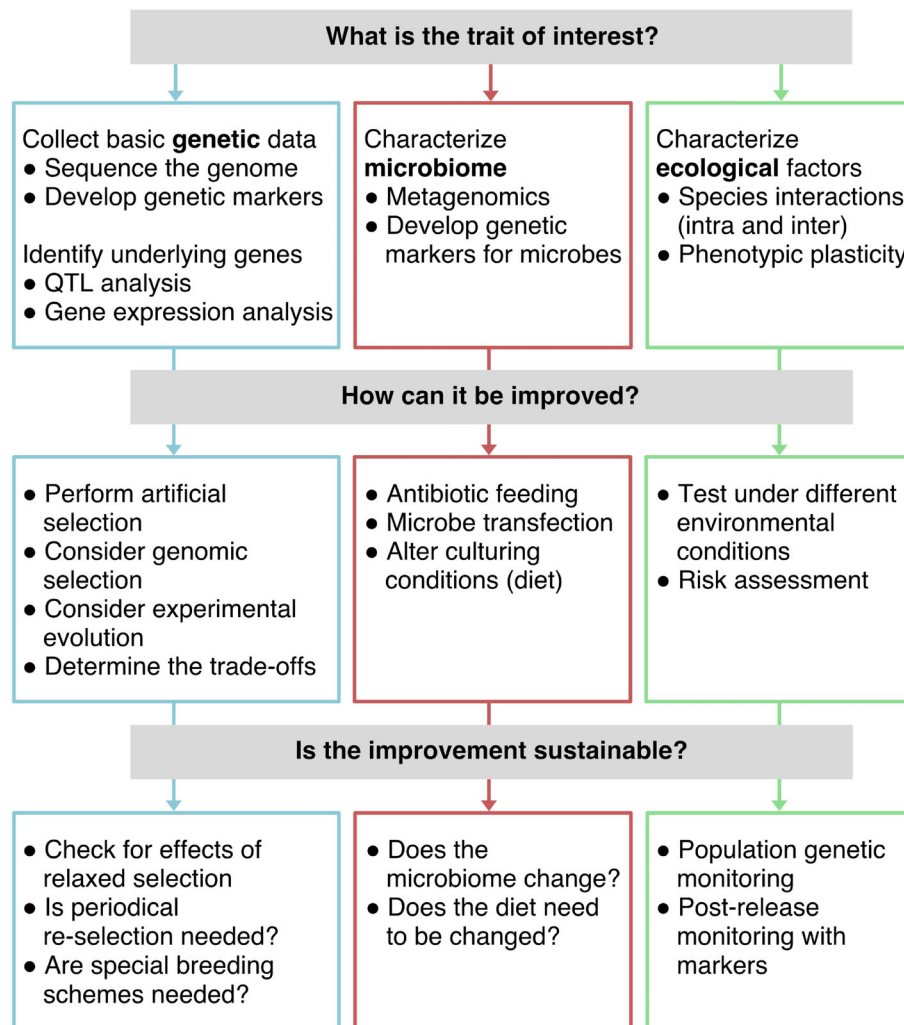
What is the trait of interest?

Collect basic **genetic** data
- Sequence the genome
- Develop genetic markers

Identify underlying genes
- QTL analysis
- Gene expression analysis

Characterize **microbiome**
- Metagenomics
- Develop genetic markers for microbes

Characterize **ecological** factors
- Species interactions (intra and inter)
- Phenotypic plasticity

How can it be improved?

- Perform artificial selection
- Consider genomic selection
- Consider experimental evolution
- Determine the trade-offs

- Antibiotic feeding
- Microbe transfection
- Alter culturing conditions (diet)

- Test under different environmental conditions
- Risk assessment

Is the improvement sustainable?

- Check for effects of relaxed selection
- Is periodical re-selection needed?
- Are special breeding schemes needed?

- Does the microbiome change?
- Does the diet need to be changed?

- Population genetic monitoring
- Post-release monitoring with markers